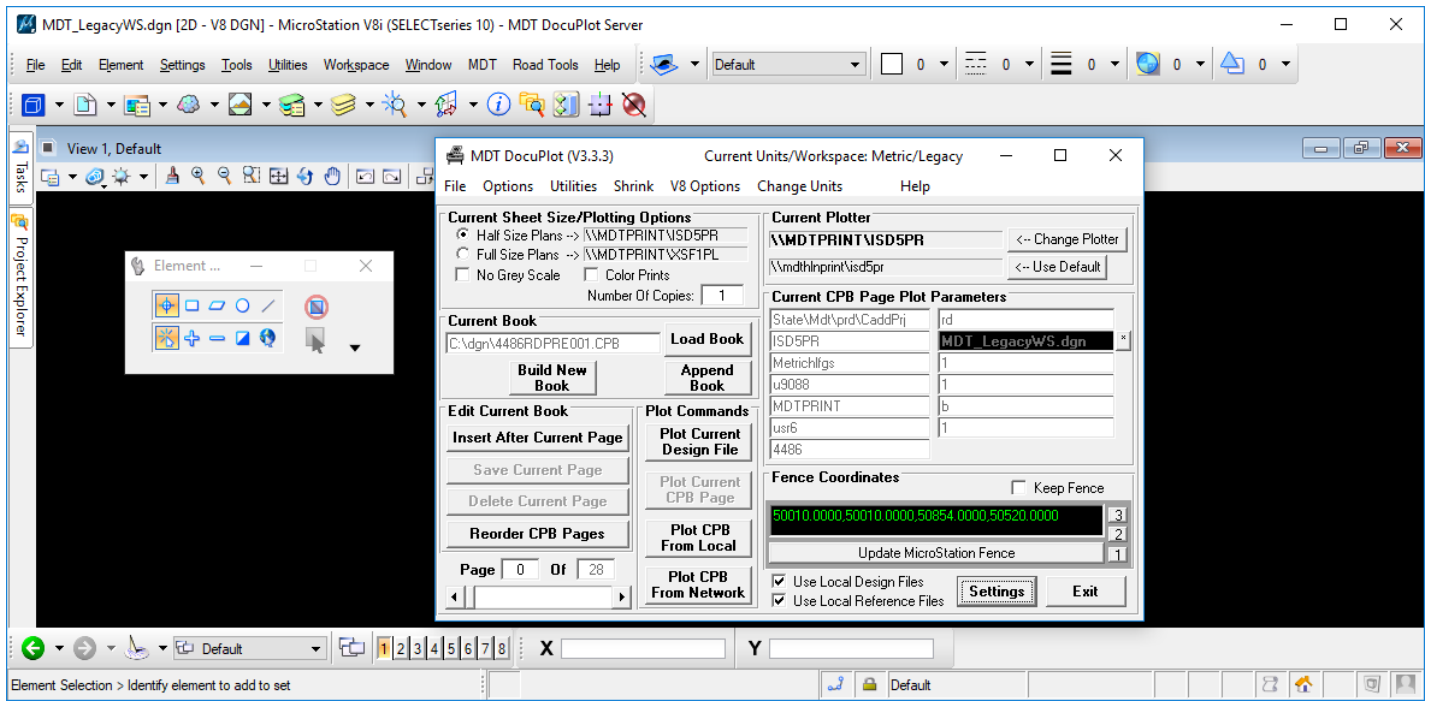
MDT_LegacyWS.dgn [2D - V8 DGN] - MicroStation V8i (SELECTseries 10) - MDT DocuPlot Server

File Edit Element Settings Tools Utilities Workspace Window MDT Road Tools Help

Default 0 0 0 0 0

Tasks
Project Explorer

View 1, Default

Element ...

MDT DocuPlot (V3.3.3) Current Units/Workspace: Metric/Legacy

File Options Utilities Shrink V8 Options Change Units Help

Current Sheet Size/Plotting Options
Half Size Plans --> \\MDTPRINT\ISD5PR
Full Size Plans --> \\MDTPRINT\XSF1PL
No Grey Scale
Color Prints
Number Of Copies: 1

Current Plotter
\\MDTPRINT\ISD5PR
<-- Change Plotter
\\mdthlnprint\isd5pr
<-- Use Default

Current CPB Page Plot Parameters
State\Mdt\prd\CaddPrj | rd
ISD5PR | MDT_LegacyWS.dgn
Metrichlfgs | 1
u9088 | 1
MDTPRINT | b
usr6 | 1
4486

Current Book
C:\dgn\4486RDPRE001.CPB
Load Book
Build New Book
Append Book

Edit Current Book
Insert After Current Page
Save Current Page
Delete Current Page
Reorder CPB Pages

Plot Commands
Plot Current Design File
Plot Current CPB Page
Plot CPB From Local
Plot CPB From Network

Page 0 Of 28

Fence Coordinates
Keep Fence
50010.0000,50010.0000,50854.0000,50520.0000
3
2
1
Update MicroStation Fence

Use Local Design Files
Use Local Reference Files
Settings
Exit

Default
1 2 3 4 5 6 7 8
X
Y

Element Selection > Identify element to add to set
Default